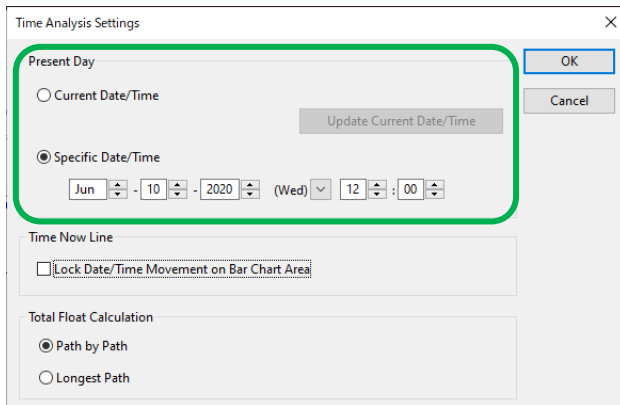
Time Analysis Settings

×

Present Day

Current Date/Time

Update Current Date/Time

Specific Date/Time

Jun - 10 - 2020 (Wed) 12 : 00

OK

Cancel

Time Now Line

Lock Date/Time Movement on Bar Chart Area

Total Float Calculation

Path by Path

Longest Path